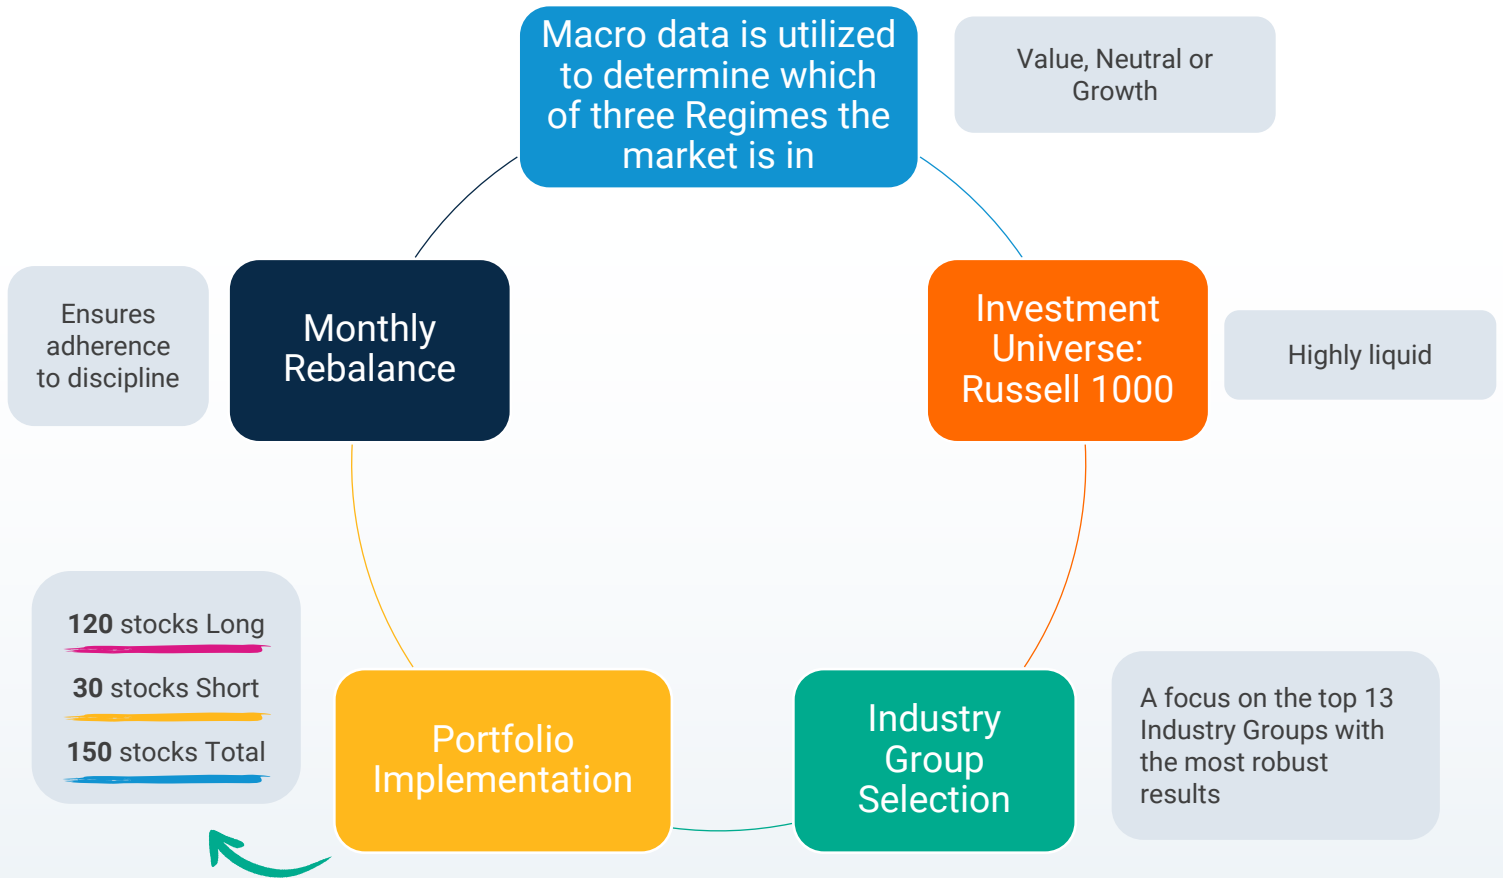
Macro data is utilized to determine which of three Regimes the market is in

Value, Neutral or Growth

Investment Universe: Russell 1000

Highly liquid

Industry Group Selection

A focus on the top 13 Industry Groups with the most robust results

Portfolio Implementation

120 stocks Long

30 stocks Short

150 stocks Total

Monthly Rebalance

Ensures adherence to discipline